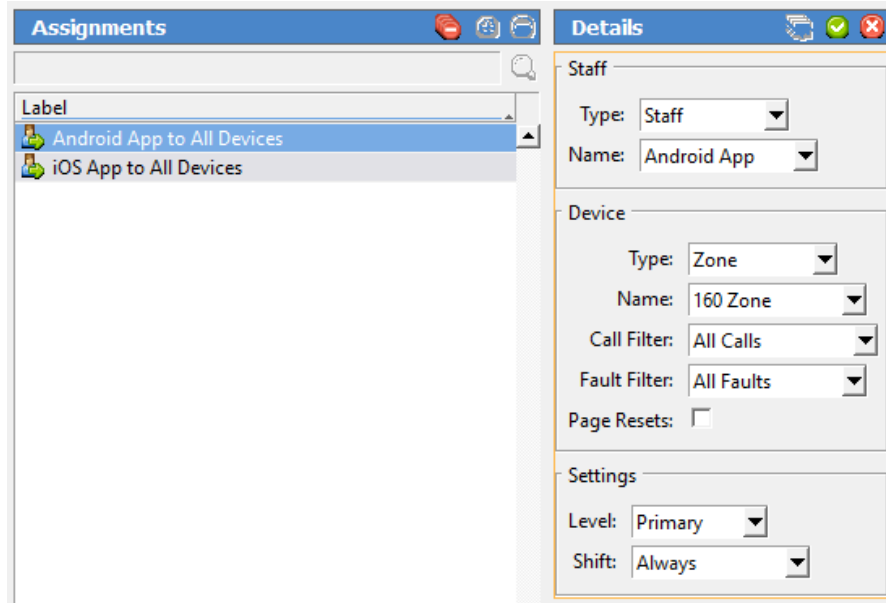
Assignments

Label

Android App to All Devices

iOS App to All Devices

Details

Staff

Type: Staff

Name: Android App

Device

Type: Zone

Name: 160 Zone

Call Filter: All Calls

Fault Filter: All Faults

Page Resets:

Settings

Level: Primary

Shift: Always